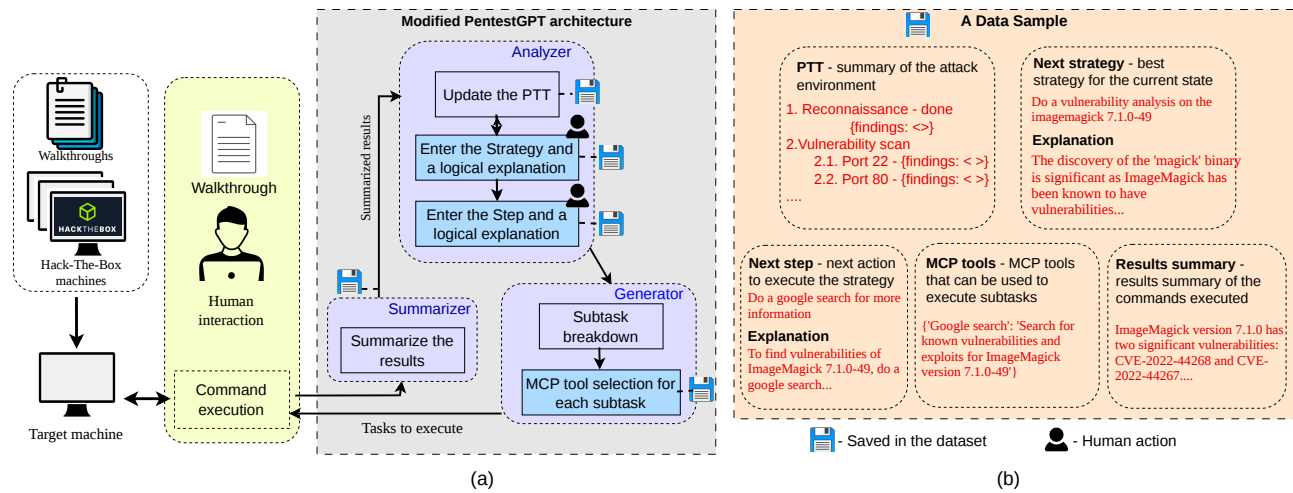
Walkthroughs

HACKTHEBOX

Hack-The-Box machines

Target machine

Walkthrough

Human interaction

Command execution

Modified PentestGPT architecture

Analyzer

Update the PTT

Enter the Strategy and a logical explanation

Enter the Step and a logical explanation

Summarized results

Summarizer

Summarize the results

Generator

Subtask breakdown

MCP tool selection for each subtask

Tasks to execute

(a)

A Data Sample

PTT - summary of the attack environment

1. Reconnaissance - done {findings: <>}

2.Vulnerability scan

2.1. Port 22 - {findings: < >}

2.2. Port 80 - {findings: < >}

....

Next strategy - best strategy for the current state

Do a vulnerability analysis on the imagemagick 7.1.0-49

Explanation

The discovery of the 'magick' binary is significant as ImageMagick has been known to have vulnerabilities...

Next step - next action to execute the strategy

Do a google search for more information

Explanation

To find vulnerabilities of ImageMagick 7.1.0-49, do a google search...

MCP tools - MCP tools that can be used to execute subtasks

{'Google search': 'Search for known vulnerabilities and exploits for ImageMagick version 7.1.0-49'}

Results summary - results summary of the commands executed

ImageMagick version 7.1.0 has two significant vulnerabilities: CVE-2022-44268 and CVE-2022-44267....

- Saved in the dataset

- Human action

(b)